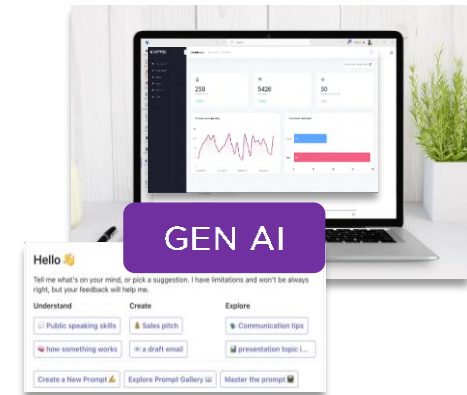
250

5426

30

GEN AI

Hello 👋

Tell me what's on your mind, or pick a suggestion. I have limitations and won't be always right, but your feedback will help me.

Understand

Public speaking skills

how something works

Create

Sales pitch

a draft email

Explore

Communication tips

presentation topic i...

Create a New Prompt

Explore Prompt Gallery

Master the prompt